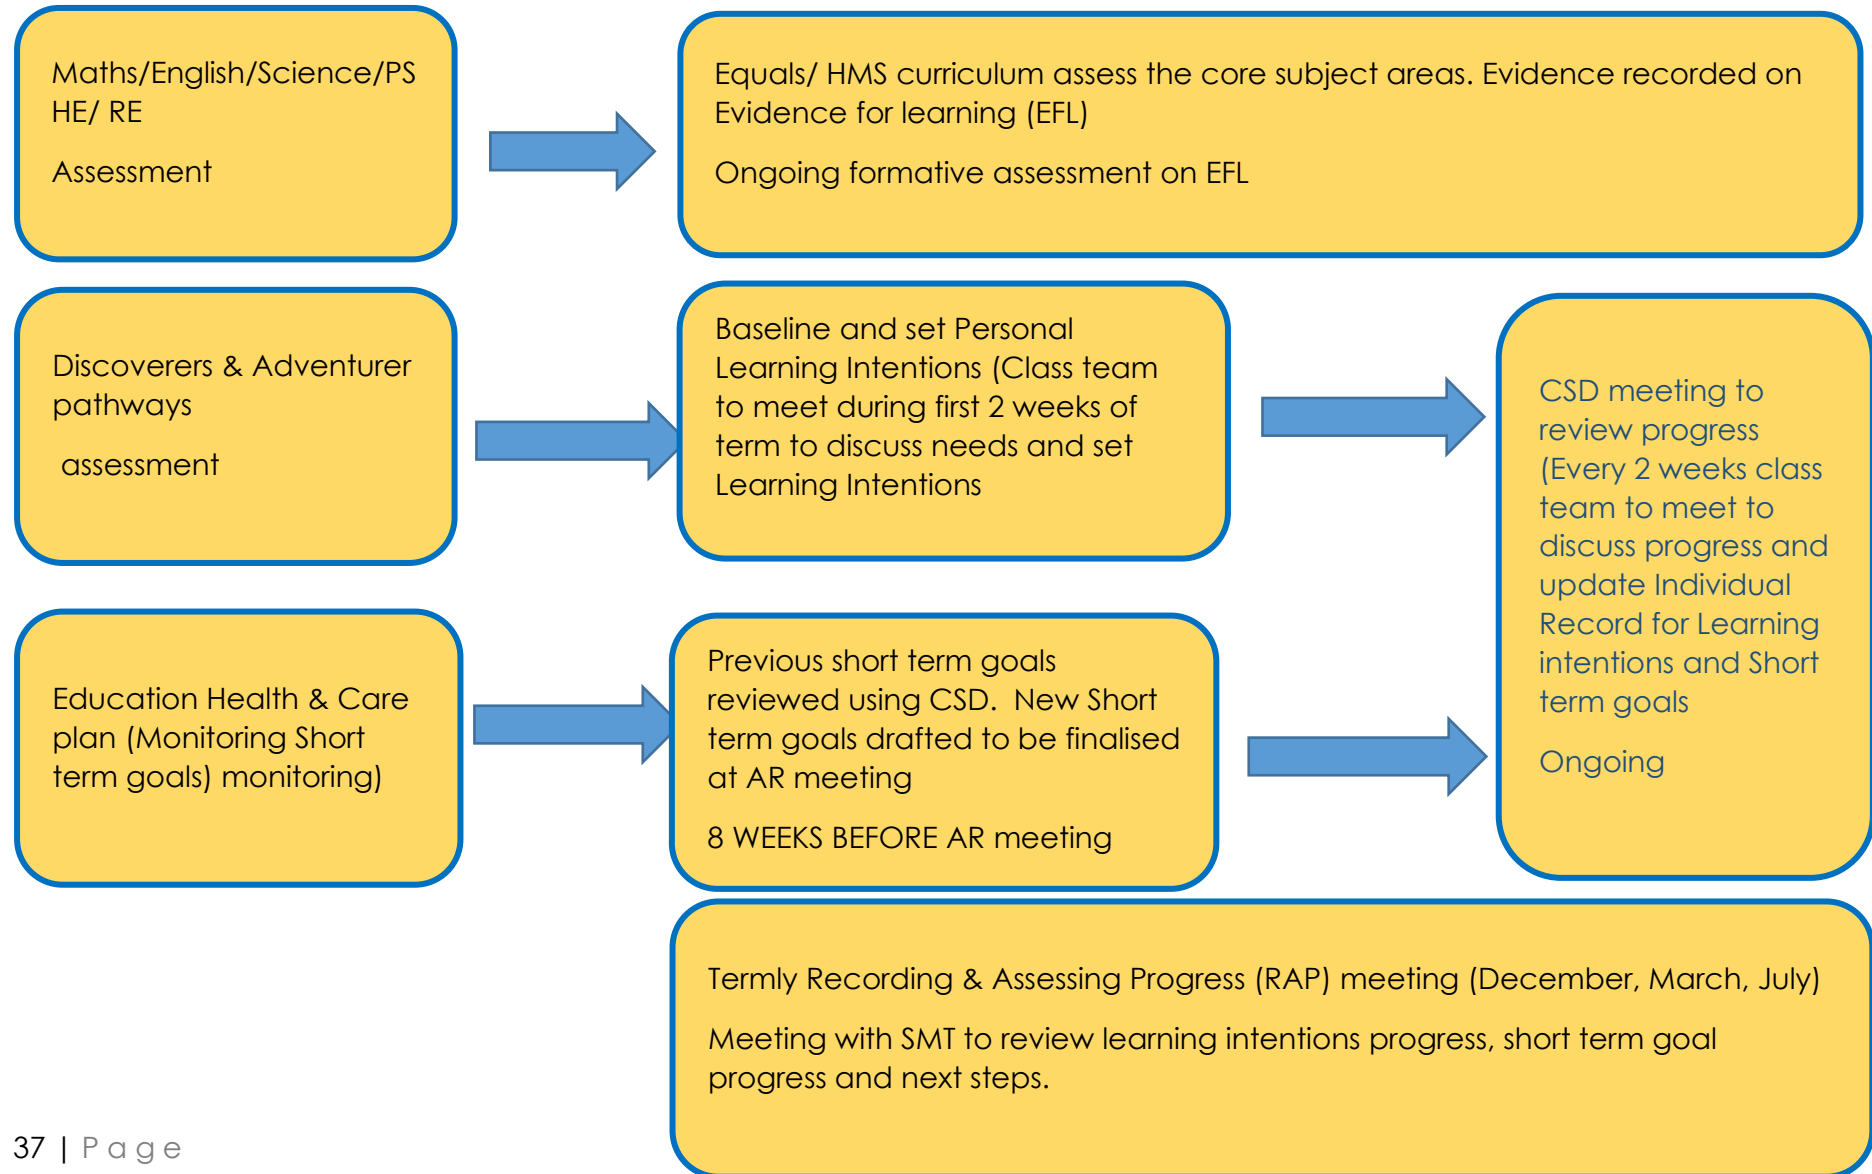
Maths/English/Science/PSHE/ RE

Assessment

Equals/ HMS curriculum assess the core subject areas. Evidence recorded on Evidence for learning (EFL)

Ongoing formative assessment on EFL

Discoverers & Adventurer pathways

assessment

Baseline and set Personal Learning Intentions (Class team to meet during first 2 weeks of term to discuss needs and set Learning Intentions

CSD meeting to review progress (Every 2 weeks class team to meet to discuss progress and update Individual Record for Learning intentions and Short term goals

Ongoing

Education Health & Care plan (Monitoring Short term goals) monitoring)

Previous short term goals reviewed using CSD. New Short term goals drafted to be finalised at AR meeting

8 WEEKS BEFORE AR meeting

Termly Recording & Assessing Progress (RAP) meeting (December, March, July)

Meeting with SMT to review learning intentions progress, short term goal progress and next steps.

37 | Page